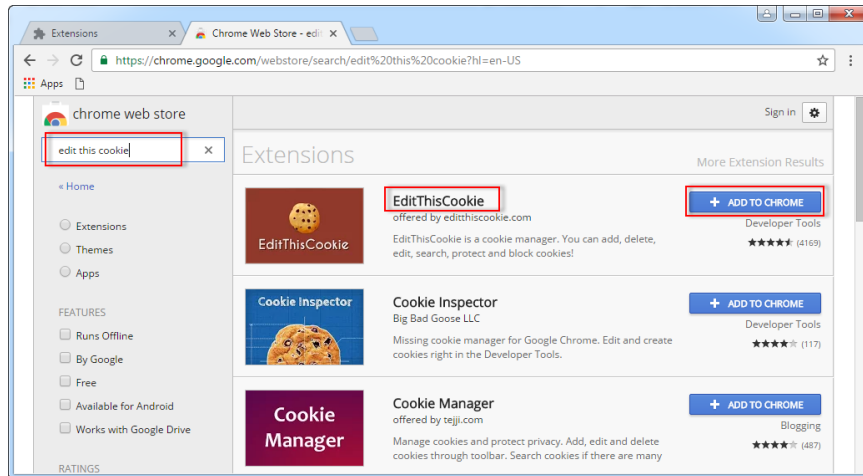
Extensions
Chrome Web Store - edi
https://chrome.google.com/webstore/search/edit%20this%20cookie?hl=en-US
Apps
chrome web store
edit this cookie
« Home
Extensions
Themes
Apps
FEATURES
Runs Offline
By Google
Free
Available for Android
Works with Google Drive
RATINGS
Sign in
Extensions
More Extension Results
EditThisCookie
EditThisCookie
offered by editthiscookie.com
EditThisCookie is a cookie manager. You can add, delete, edit, search, protect and block cookies!
+ ADD TO CHROME
Developer Tools
(4169)
Cookie Inspector
Cookie Inspector
Big Bad Goose LLC
Missing cookie manager for Google Chrome. Edit and create cookies right in the Developer Tools.
+ ADD TO CHROME
Developer Tools
(117)
Cookie Manager
Cookie Manager
offered by tejji.com
Manage cookies and protect privacy. Add, edit and delete cookies through toolbar. Search cookies if there are many
+ ADD TO CHROME
Blogging
(487)